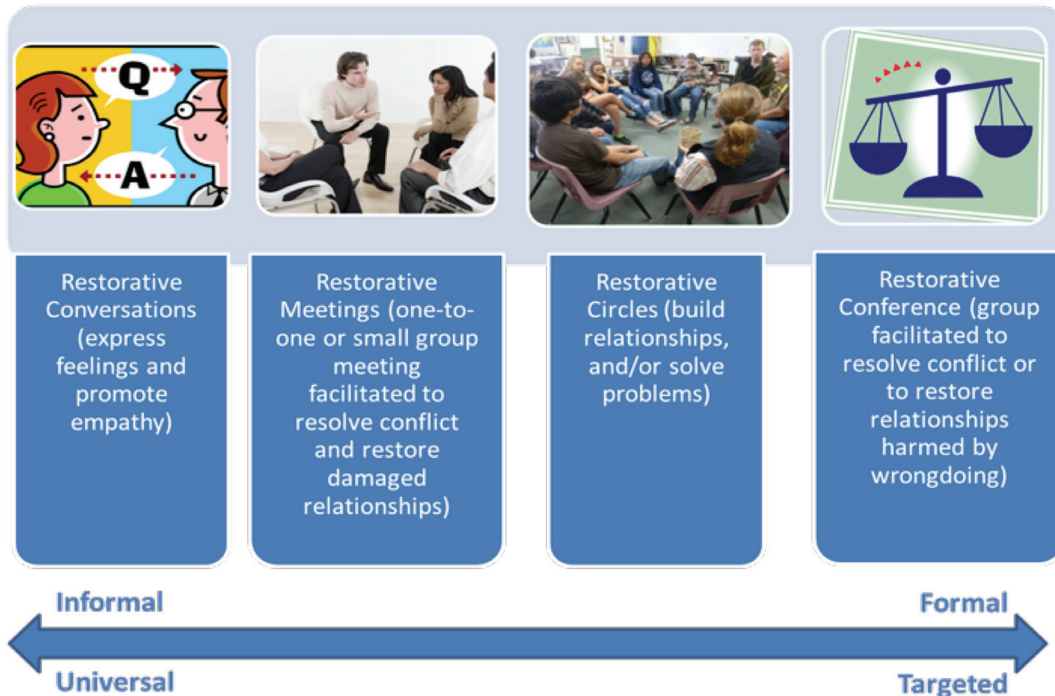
Q

A

Restorative Conversations (express feelings and promote empathy)

Restorative Meetings (one-to-one or small group meeting facilitated to resolve conflict and restore damaged relationships)

Restorative Circles (build relationships, and/or solve problems)

Restorative Conference (group facilitated to resolve conflict or to restore relationships harmed by wrongdoing)

Informal

Formal

Universal

Targeted